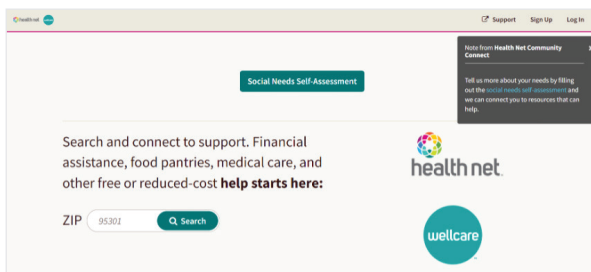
healthnet

Support Sign Up Log In

Note from Health Net Community Connect

Tell us more about your needs by filling out the social needs self-assessment and we can connect you to resources that can help.

Social Needs Self-Assessment

Search and connect to support. Financial assistance, food pantries, medical care, and other free or reduced-cost **help starts here:**

ZIP 95301 Search

health net

wellcare